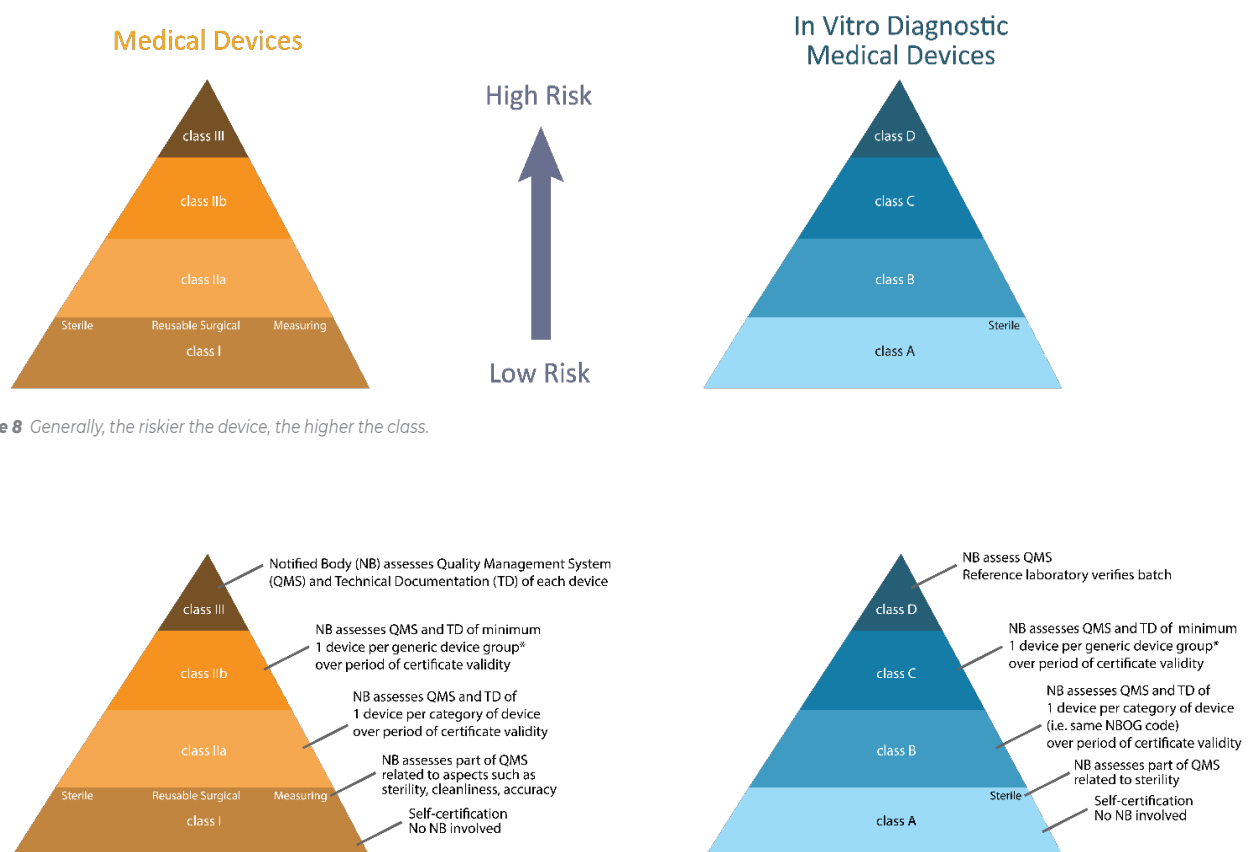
Medical Devices

class III

class IIb

class IIa

Sterile Reusable Surgical Measuring

class I

High Risk

Low Risk

In Vitro Diagnostic Medical Devices

class D

class C

class B

Sterile

class A

e 8 Generally, the riskier the device, the higher the class.

class III

Notified Body (NB) assesses Quality Management System (QMS) and Technical Documentation (TD) of each device

class IIb

NB assesses QMS and TD of minimum 1 device per generic device group* over period of certificate validity

class IIa

NB assesses QMS and TD of 1 device per category of device over period of certificate validity

Sterile Reusable Surgical Measuring

NB assesses part of QMS related to aspects such as sterility, cleanliness, accuracy

class I

Self-certification No NB involved

class D

NB assess QMS Reference laboratory verifies batch

class C

NB assesses QMS and TD of minimum 1 device per generic device group* over period of certificate validity

class B

NB assesses QMS and TD of 1 device per category of device (i.e. same NBOG code) over period of certificate validity

Sterile

NB assesses part of QMS related to sterility

class A

Self-certification No NB involved